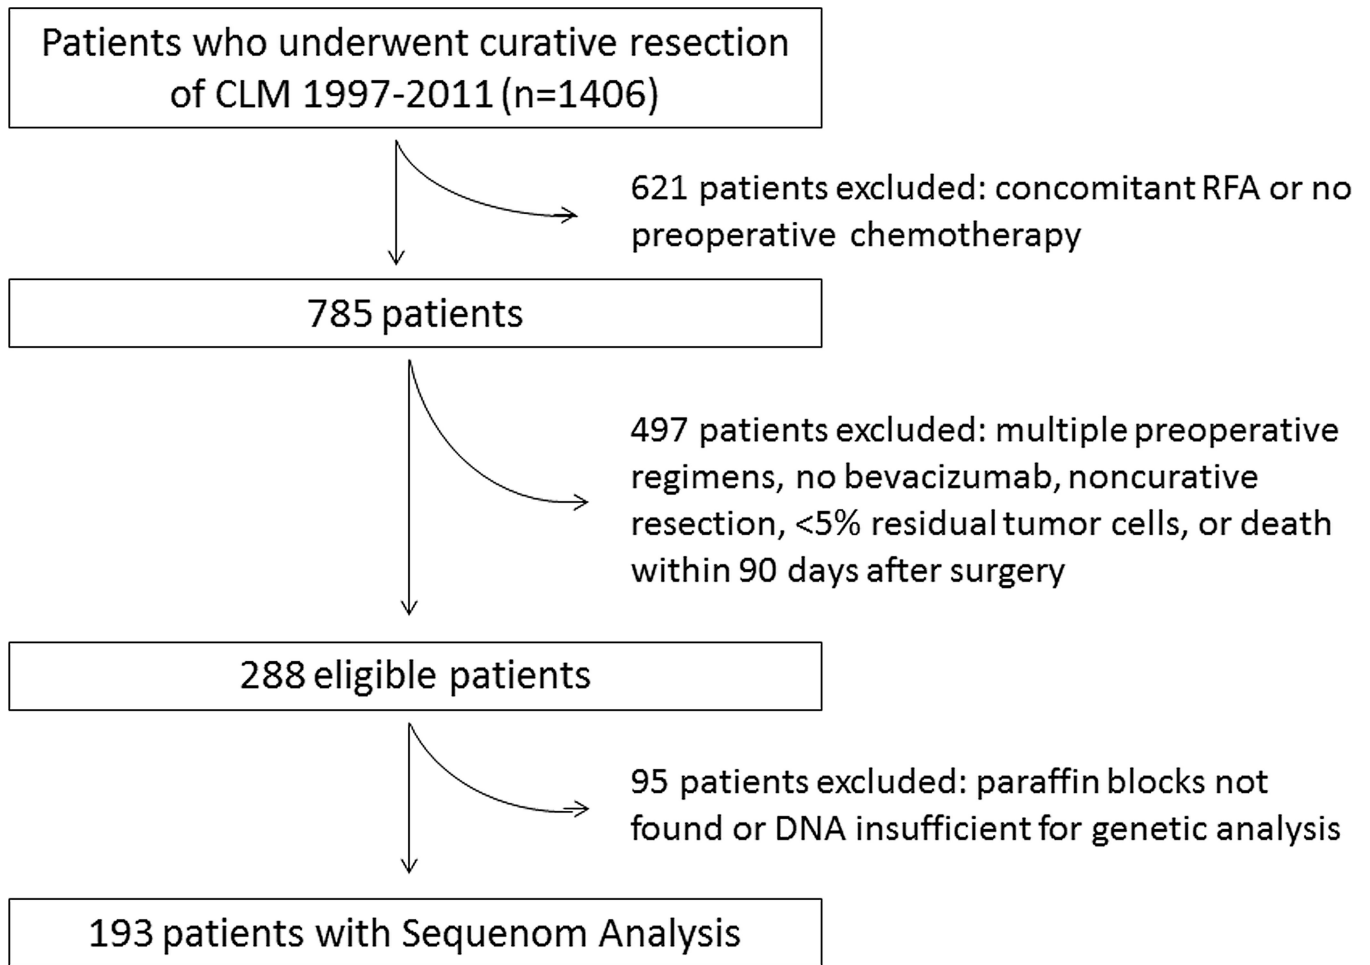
Patients who underwent curative resection of CLM 1997-2011 (n=1406)

621 patients excluded: concomitant RFA or no preoperative chemotherapy

785 patients

497 patients excluded: multiple preoperative regimens, no bevacizumab, noncurative resection, <5% residual tumor cells, or death within 90 days after surgery

288 eligible patients

95 patients excluded: paraffin blocks not found or DNA insufficient for genetic analysis

193 patients with Sequenom Analysis